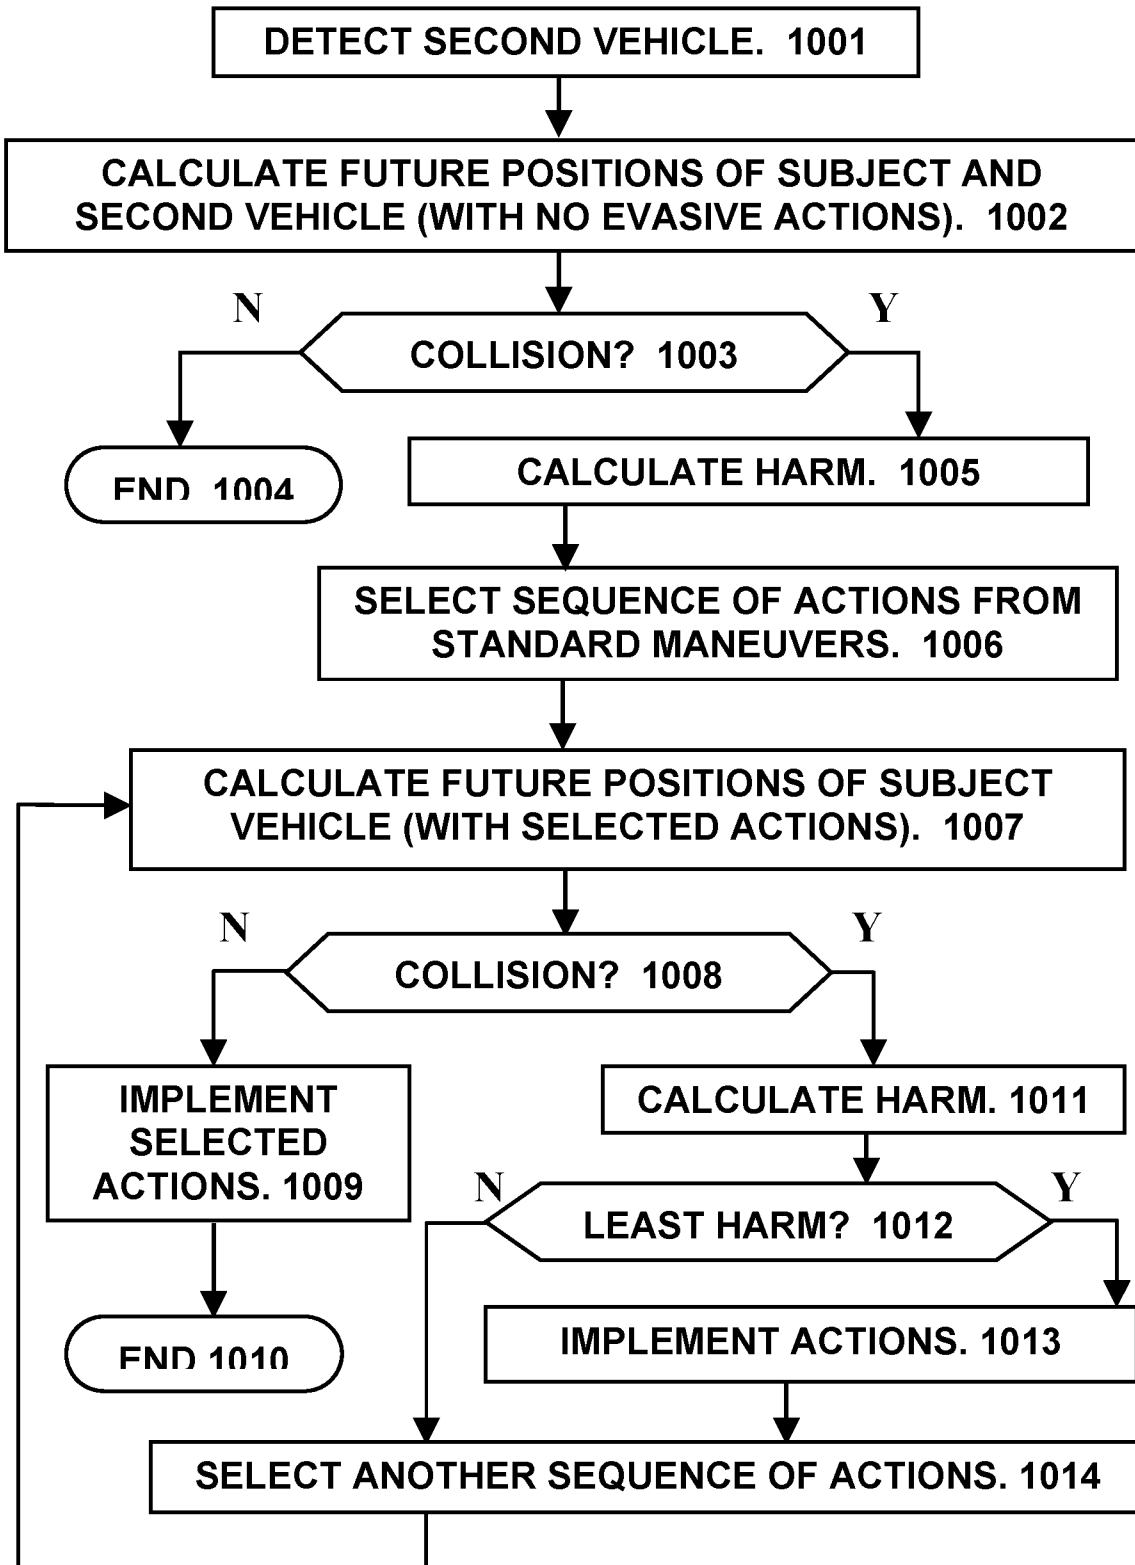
DETECT SECOND VEHICLE. 1001

CALCULATE FUTURE POSITIONS OF SUBJECT AND SECOND VEHICLE (WITH NO EVASIVE ACTIONS). 1002

N

Y

COLLISION? 1003

END 1004

CALCULATE HARM. 1005

SELECT SEQUENCE OF ACTIONS FROM STANDARD MANEUVERS. 1006

CALCULATE FUTURE POSITIONS OF SUBJECT VEHICLE (WITH SELECTED ACTIONS). 1007

N

Y

COLLISION? 1008

IMPLEMENT SELECTED ACTIONS. 1009

CALCULATE HARM. 1011

N

Y

LEAST HARM? 1012

END 1010

IMPLEMENT ACTIONS. 1013

SELECT ANOTHER SEQUENCE OF ACTIONS. 1014